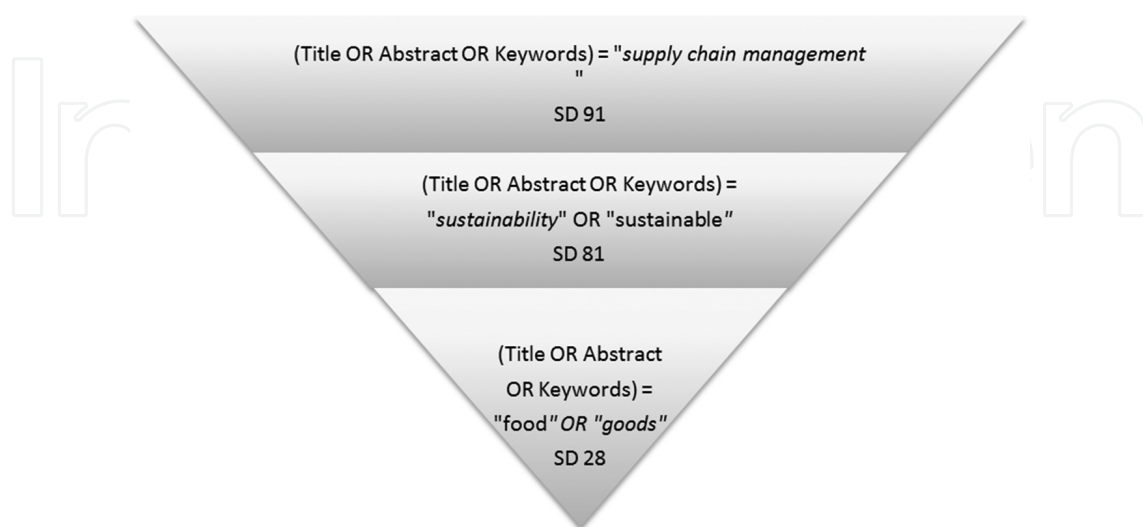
(Title OR Abstract OR Keywords) = "supply chain management
"
SD 91

(Title OR Abstract OR Keywords) =
"sustainability" OR "sustainable"
SD 81

(Title OR Abstract
OR Keywords) =
"food" OR "goods"
SD 28